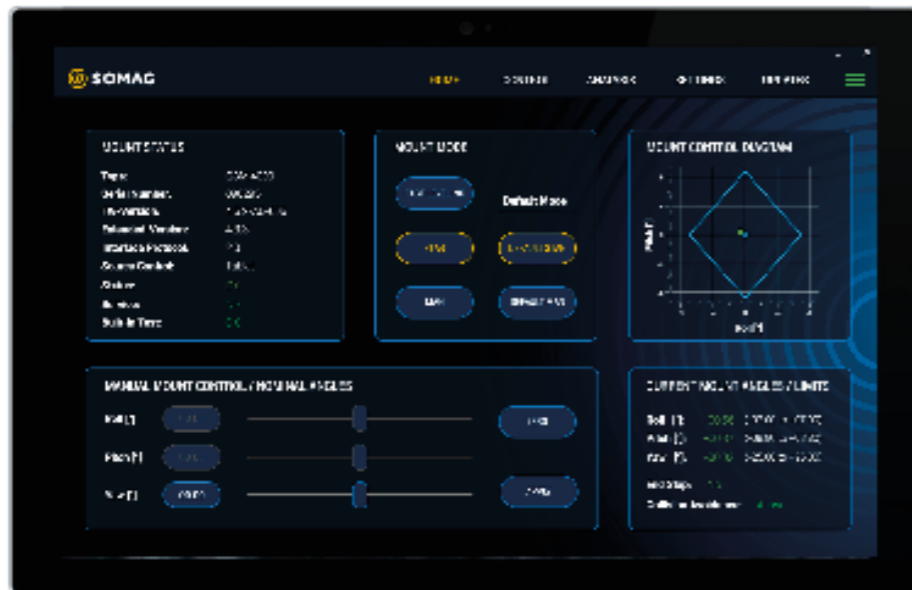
SOMAG

MOUNT STATUS

Type
Serial Number
Firmware
Interface Protocol
Status

MOUNT MODE

Default Mode

MOUNT CONTROL DIAGRAM

MANUAL MOUNT CONTROL / NOMINAL ANGLES

Roll [°]
Pitch [°]

CURRENT MOUNT ANGLES / LIMITS

Roll [°]
Pitch [°]
Yaw [°]